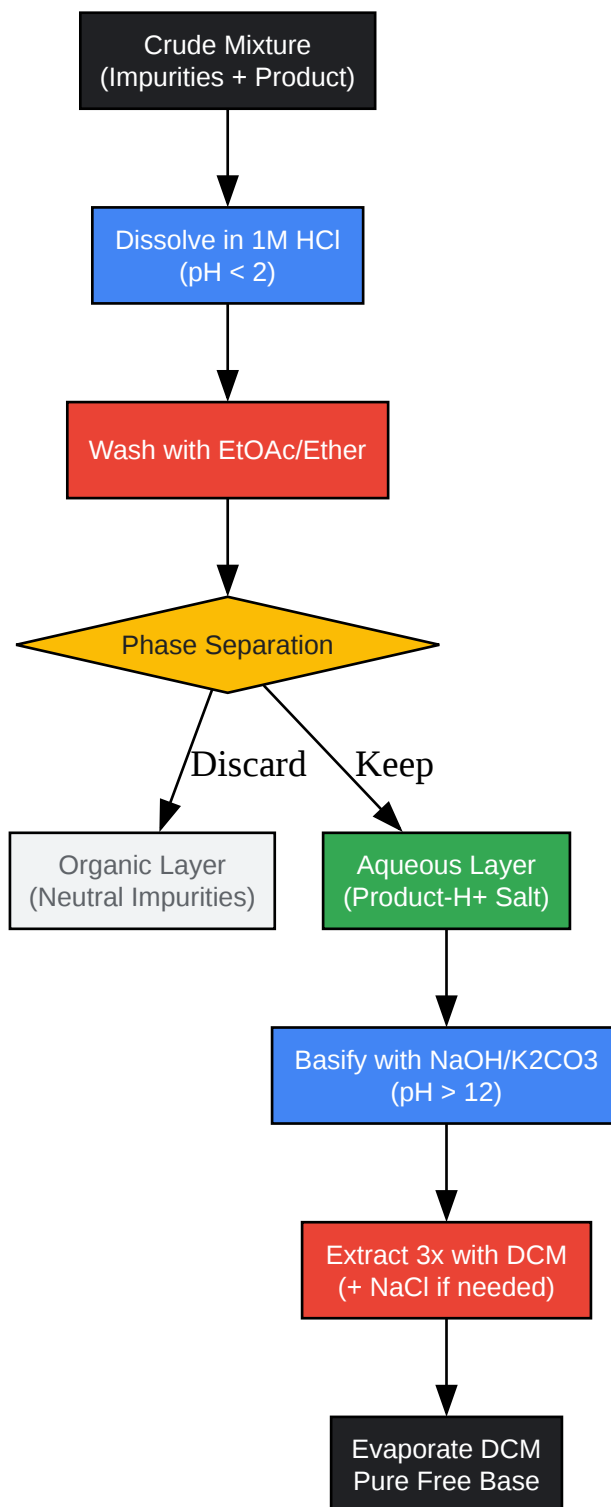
Crude Mixture
(Impurities + Product)

Dissolve in 1M HCl
(pH < 2)

Wash with EtOAc/Ether

Phase Separation

Discard

Keep

Organic Layer
(Neutral Impurities)

Aqueous Layer
(Product-H+ Salt)

Basify with NaOH/K2CO3
(pH > 12)

Extract 3x with DCM
(+ NaCl if needed)

Evaporate DCM
Pure Free Base